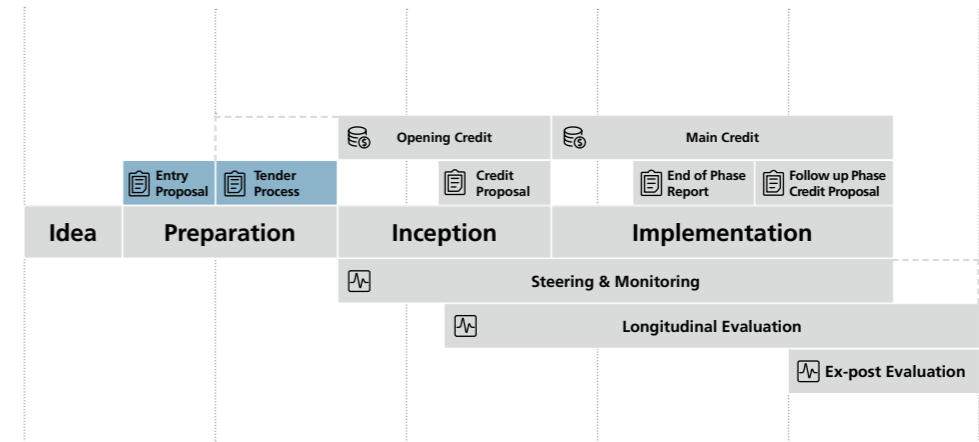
Opening Credit

Main Credit

Entry Proposal

Tender Process

Credit Proposal

End of Phase Report

Follow up Phase Credit Proposal

Idea

Preparation

Inception

Implementation

Steering & Monitoring

Longitudinal Evaluation

Ex-post Evaluation